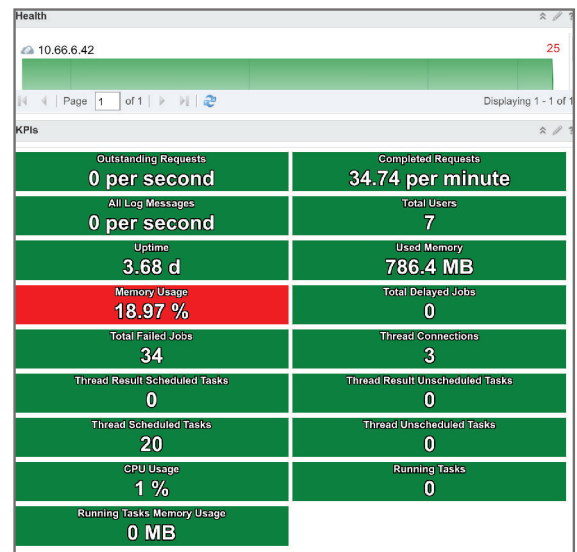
Health

10.66.6.42

25

Page 1 of 1

Displaying 1 - 1 of 1

KPIs

| Outstanding Requests<br>0 per second | Completed Requests<br>34.74 per minute |
|---|---|
| All Log Messages<br>0 per second | Total Users<br>7 |
| Uptime<br>3.68 d | Used Memory<br>786.4 MB |
| Memory Usage<br>18.97 % | Total Delayed Jobs<br>0 |
| Total Failed Jobs<br>34 | Thread Connections<br>3 |
| Thread Result Scheduled Tasks<br>0 | Thread Result Unscheduled Tasks<br>0 |
| Thread Scheduled Tasks<br>20 | Thread Unscheduled Tasks<br>0 |
| CPU Usage<br>1 % | Running Tasks<br>0 |
| Running Tasks Memory Usage<br>0 MB | |